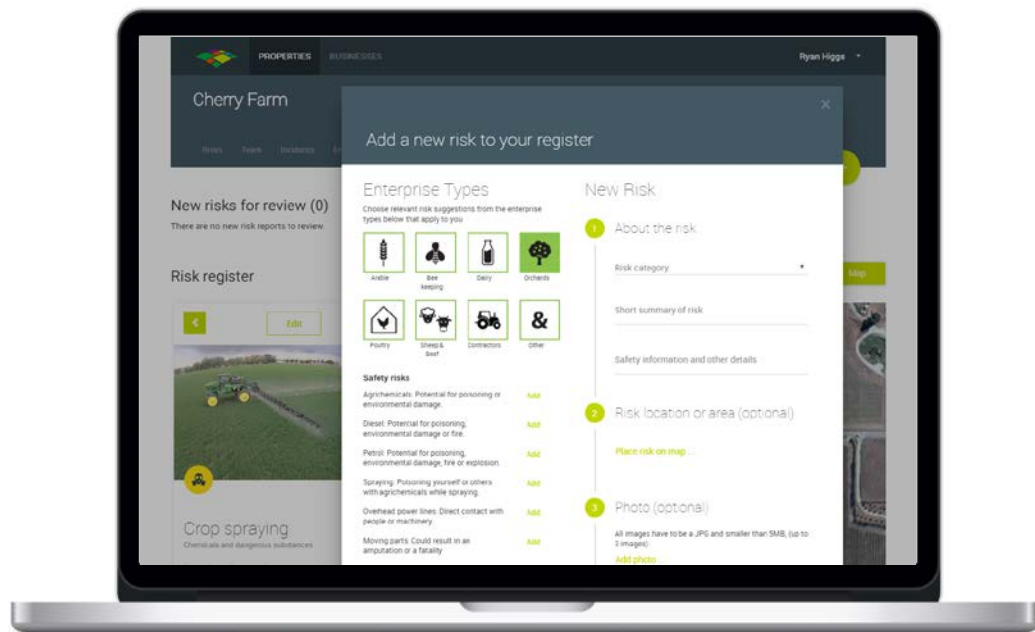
PROPERTIES BUSINESSES

Ryan Higgs

Cherry Farm

Risks Team Incidents

New risks for review (0)

There are no new risk reports to review.

Risk register

Edit

Crop spraying

Chemicals and dangerous substances

Map

Add a new risk to your register

×

Enterprise Types

Choose relevant risk suggestions from the enterprise types below that apply to you

Arable

Bee keeping

Dairy

Orchards

Poultry

Sheep & Beef

Contractors

&

Other

Safety risks

Agrichemicals: Potential for poisoning or environmental damage. Add

Diesel: Potential for poisoning, environmental damage or fire. Add

Petrol: Potential for poisoning, environmental damage, fire or explosion. Add

Spraying: Poisoning yourself or others with agrichemicals while spraying. Add

Overhead power lines: Direct contact with people or machinery. Add

Moving parts: Could result in an amputation or a fatality Add

New Risk

1 About the risk

Risk category

Short summary of risk

Safety information and other details

2 Risk location or area (optional)

Place risk on map...

3 Photo (optional)

All images have to be a JPG and smaller than 5MB, (up to 3 images).

Add photo